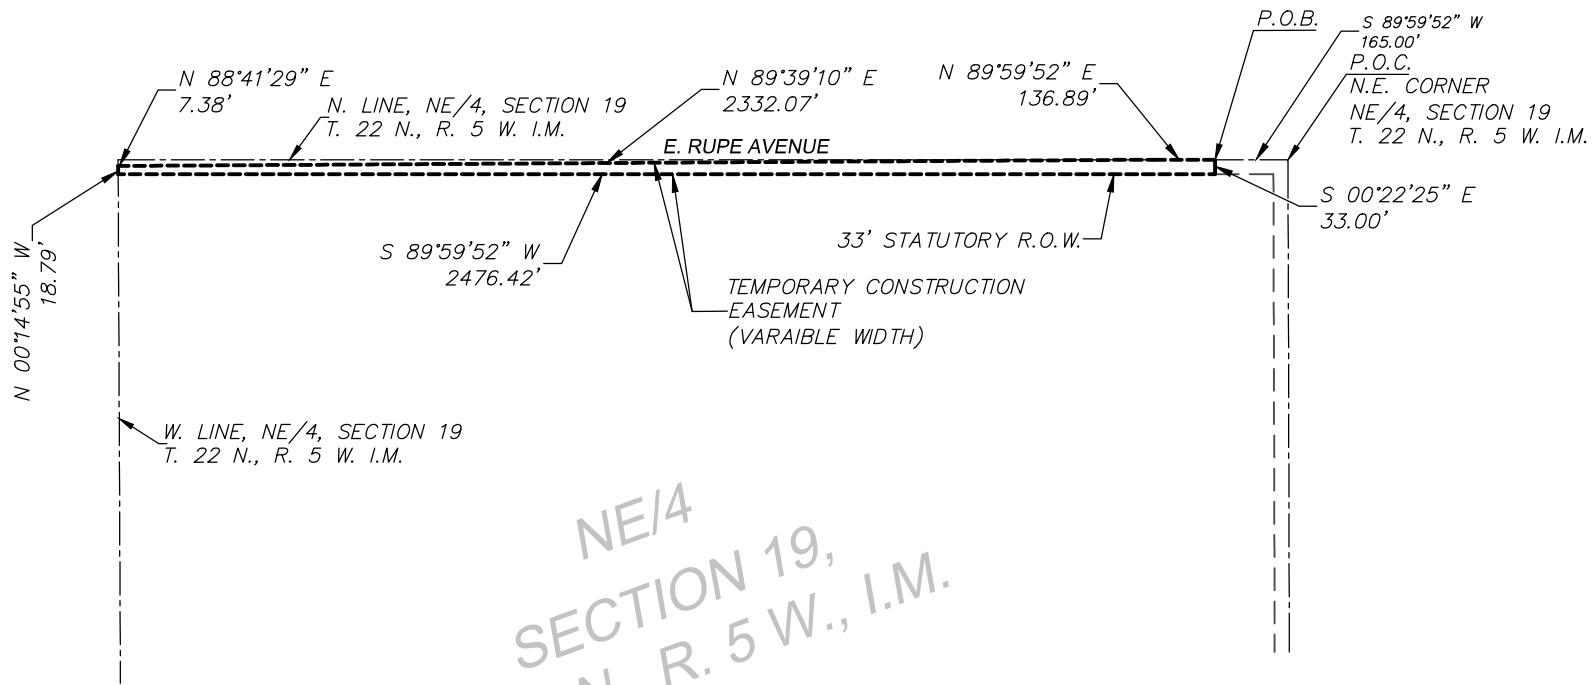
P.O.B.

S 89°59'52" W
165.00'

P.O.C.
N.E. CORNER
NE/4, SECTION 19
T. 22 N., R. 5 W. I.M.

N 88°41'29" E
7.38'

N. LINE, NE/4, SECTION 19
T. 22 N., R. 5 W. I.M.

N 89°39'10" E
2332.07'

N 89°59'52" E
136.89'

E. RUPE AVENUE

S 00°22'25" E
33.00'

N 00°14'55" W
18.79'

S 89°59'52" W
2476.42'

33' STATUTORY R.O.W.

TEMPORARY CONSTRUCTION
EASEMENT
(VARAIBLE WIDTH)

W. LINE, NE/4, SECTION 19
T. 22 N., R. 5 W. I.M.

NE/4
SECTION 19,
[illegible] R. 5 W., I.M.